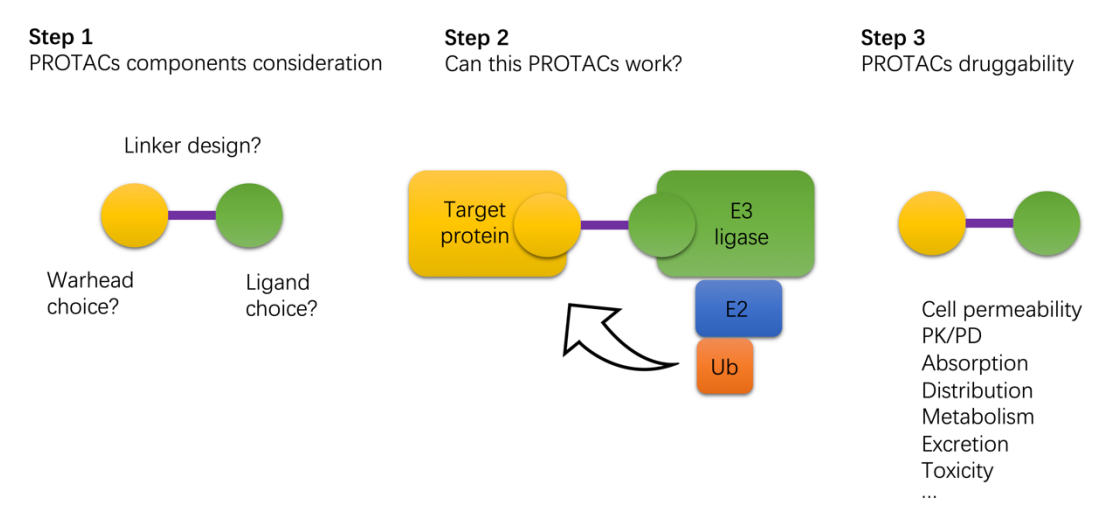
**Step 1**
PROTACs components consideration

Linker design?

Warhead choice?

Ligand choice?

**Step 2**
Can this PROTACs work?

Target protein

E3 ligase

E2

Ub

**Step 3**
PROTACs druggability

Cell permeability
PK/PD
Absorption
Distribution
Metabolism
Excretion
Toxicity
...